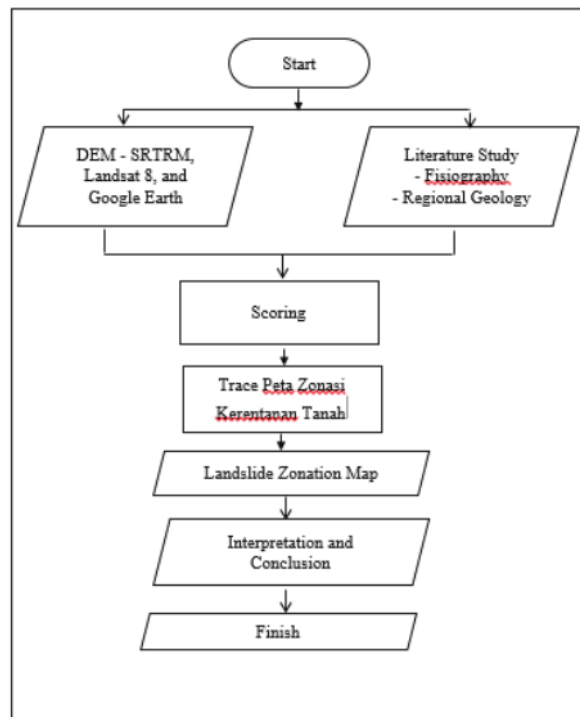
Start

DEM - SRTRM, Landsat 8, and Google Earth

Literature Study
- Fisiography
- Regional Geology

Scoring

Trace Peta Zonasi Kerentanan Tanah

Landslide Zonation Map

Interpretation and Conclusion

Finish